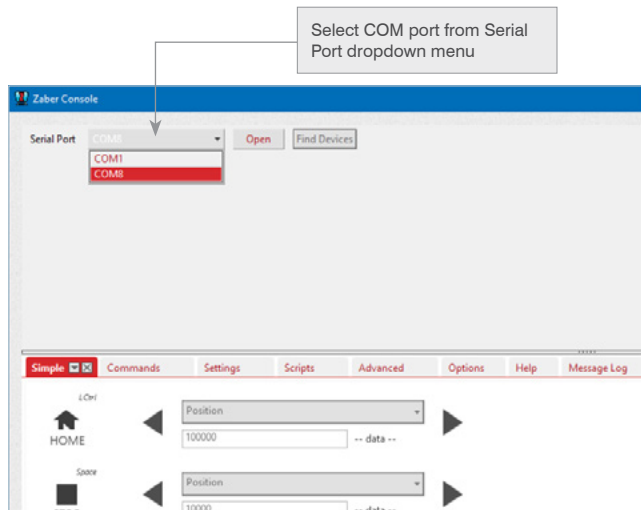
Select COM port from Serial Port dropdown menu

Zaber Console

Serial Port COM8

COM1
COM8

Open
Find Devices

Simple
Commands
Settings
Scripts
Advanced
Options
Help
Message Log

L-Ctrl
HOME
Position
100000
-- data --

Space
Position
10000
-- data --